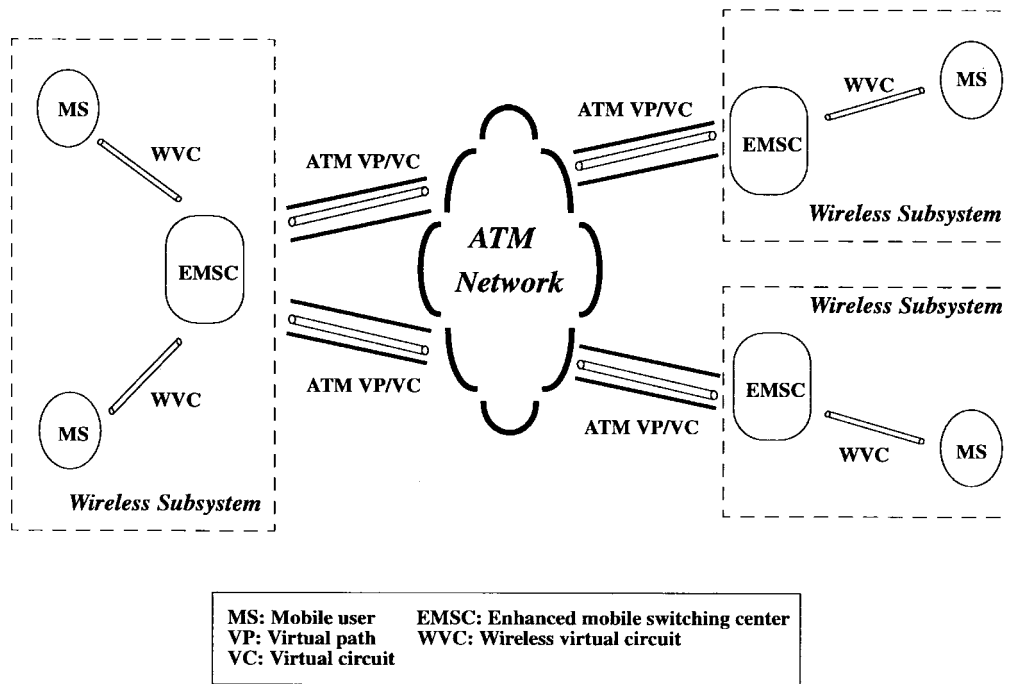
MS

WVC

ATM VP/VC

EMSC

MS

WVC

Wireless Subsystem

ATM VP/VC

ATM Network

ATM VP/VC

WVC

MS

EMSC

Wireless Subsystem

Wireless Subsystem

EMSC

ATM VP/VC

WVC

MS

MS: Mobile user
VP: Virtual path
VC: Virtual circuit
EMSC: Enhanced mobile switching center
WVC: Wireless virtual circuit